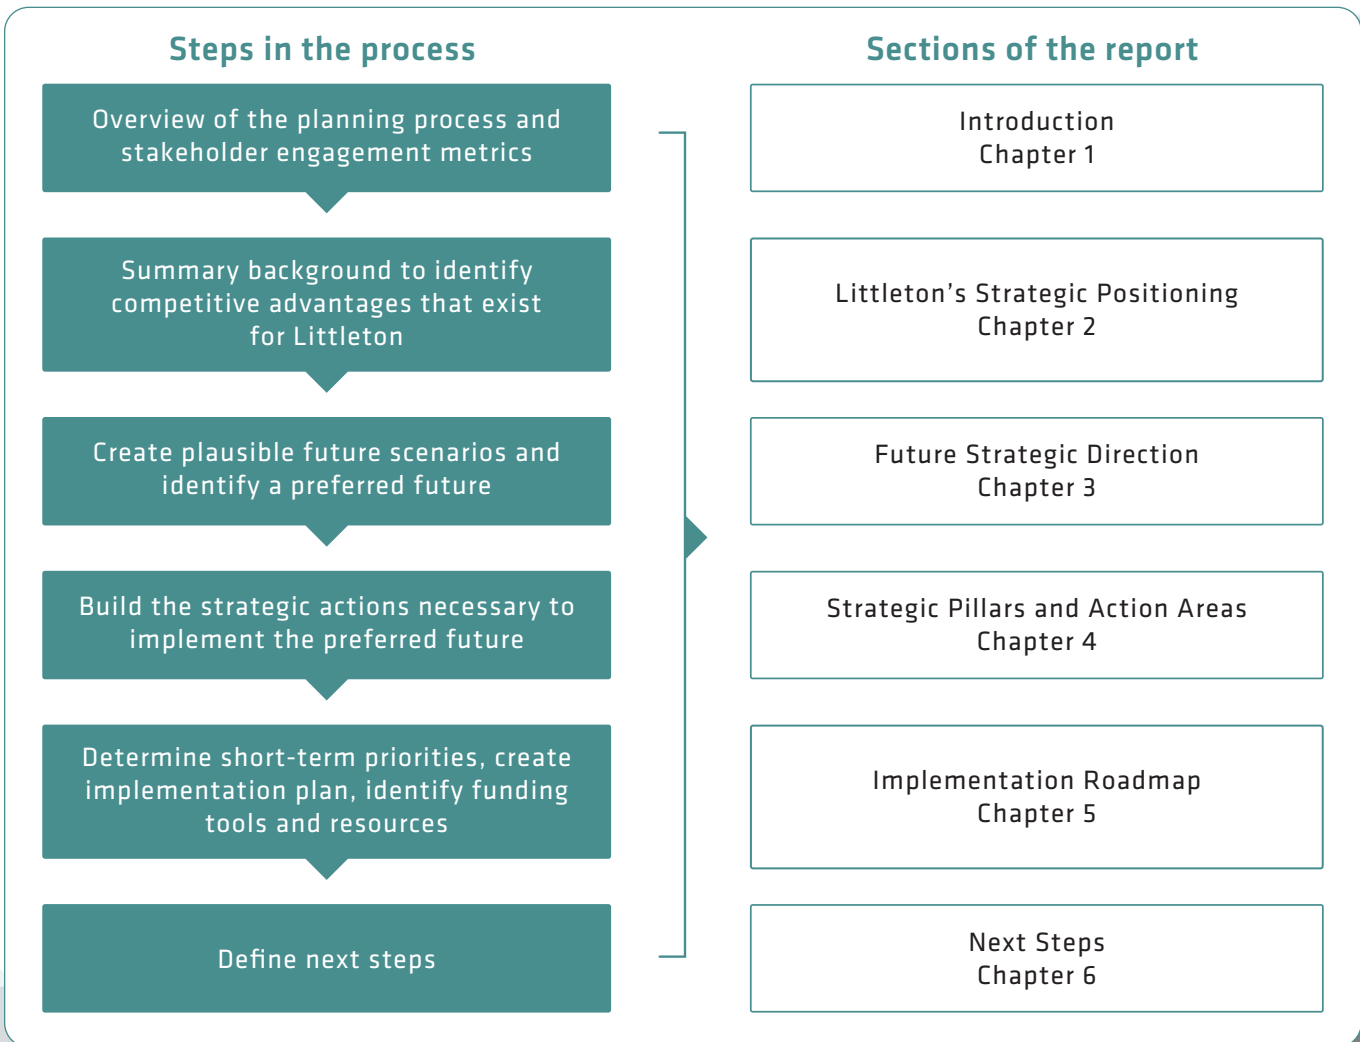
Steps in the process

Overview of the planning process and stakeholder engagement metrics

Summary background to identify competitive advantages that exist for Littleton

Create plausible future scenarios and identify a preferred future

Build the strategic actions necessary to implement the preferred future

Determine short-term priorities, create implementation plan, identify funding tools and resources

Define next steps

Sections of the report

Introduction
Chapter 1

Littleton's Strategic Positioning
Chapter 2

Future Strategic Direction
Chapter 3

Strategic Pillars and Action Areas
Chapter 4

Implementation Roadmap
Chapter 5

Next Steps
Chapter 6